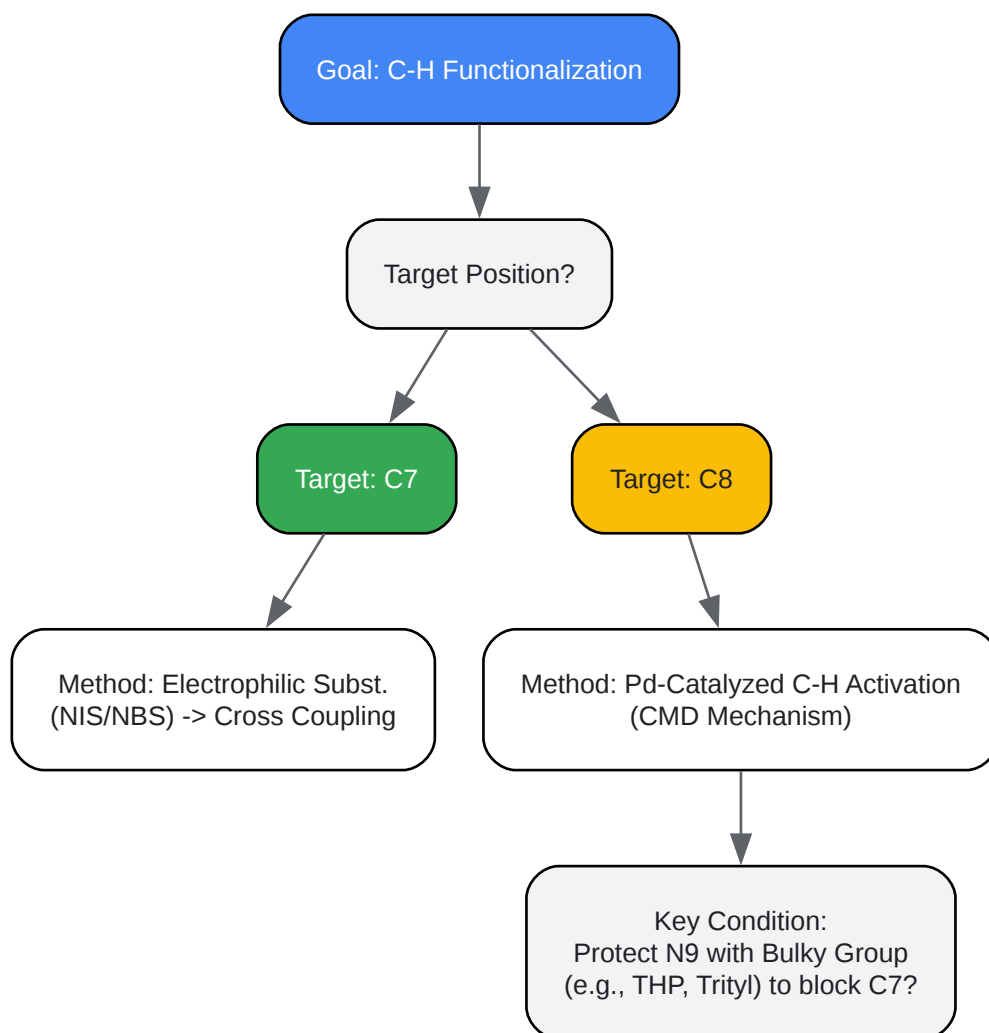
Goal: C-H Functionalization

Target Position?

Target: C7

Target: C8

Method: Electrophilic Subst. (NIS/NBS) -> Cross Coupling

Method: Pd-Catalyzed C-H Activation (CMD Mechanism)

Key Condition:
Protect N9 with Bulky Group
(e.g., THP, Trityl) to block C7?